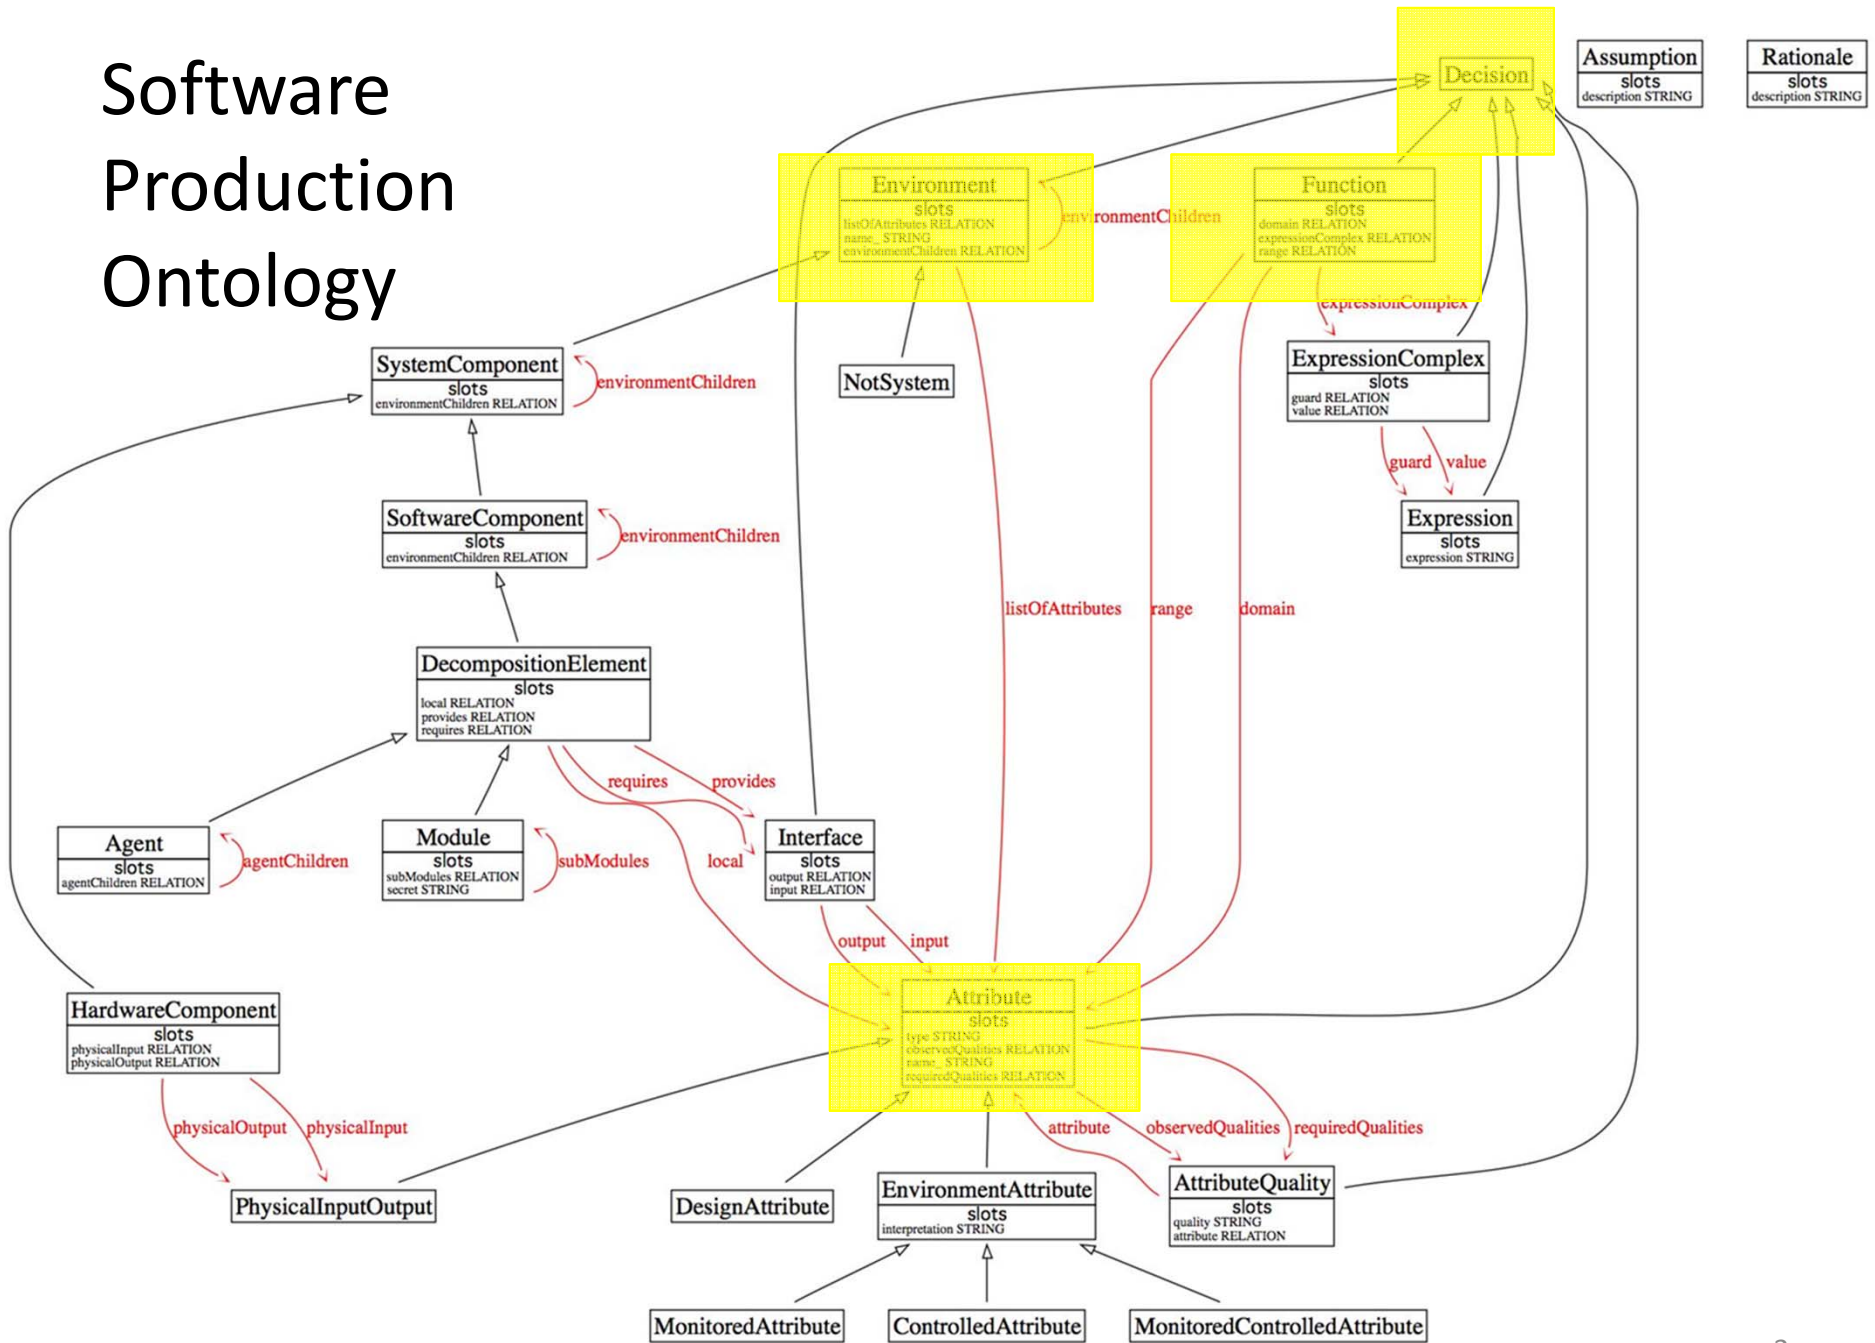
Software Production Ontology

Decision

Assumption
slots
description STRING

Rationale
slots
description STRING

Environment
slots
listOfAttributes RELATION
name_ STRING
environmentChildren RELATION

environmentChildren

Function
slots
domain RELATION
expressionComplex RELATION
range RELATION

expressionComplex

SystemComponent
slots
environmentChildren RELATION

environmentChildren

NotSystem

ExpressionComplex
slots
guard RELATION
value RELATION

guard
value

Expression
slots
expression STRING

SoftwareComponent
slots
environmentChildren RELATION

environmentChildren

listOfAttributes
range
domain

DecompositionElement
slots
local RELATION
provides RELATION
requires RELATION

requires
provides

Agent
slots
agentChildren RELATION

agentChildren

Module
slots
subModules RELATION
secret STRING

subModules

local

Interface
slots
output RELATION
input RELATION

output
input

HardwareComponent
slots
physicalInput RELATION
physicalOutput RELATION

Attribute
slots
type STRING
observedQualities RELATION
name_ STRING
requiredQualities RELATION

physicalOutput
physicalInput

attribute
observedQualities
requiredQualities

PhysicalInputOutput

DesignAttribute

EnvironmentAttribute
slots
interpretation STRING

AttributeQuality
slots
quality STRING
attribute RELATION

MonitoredAttribute
ControlledAttribute
MonitoredControlledAttribute